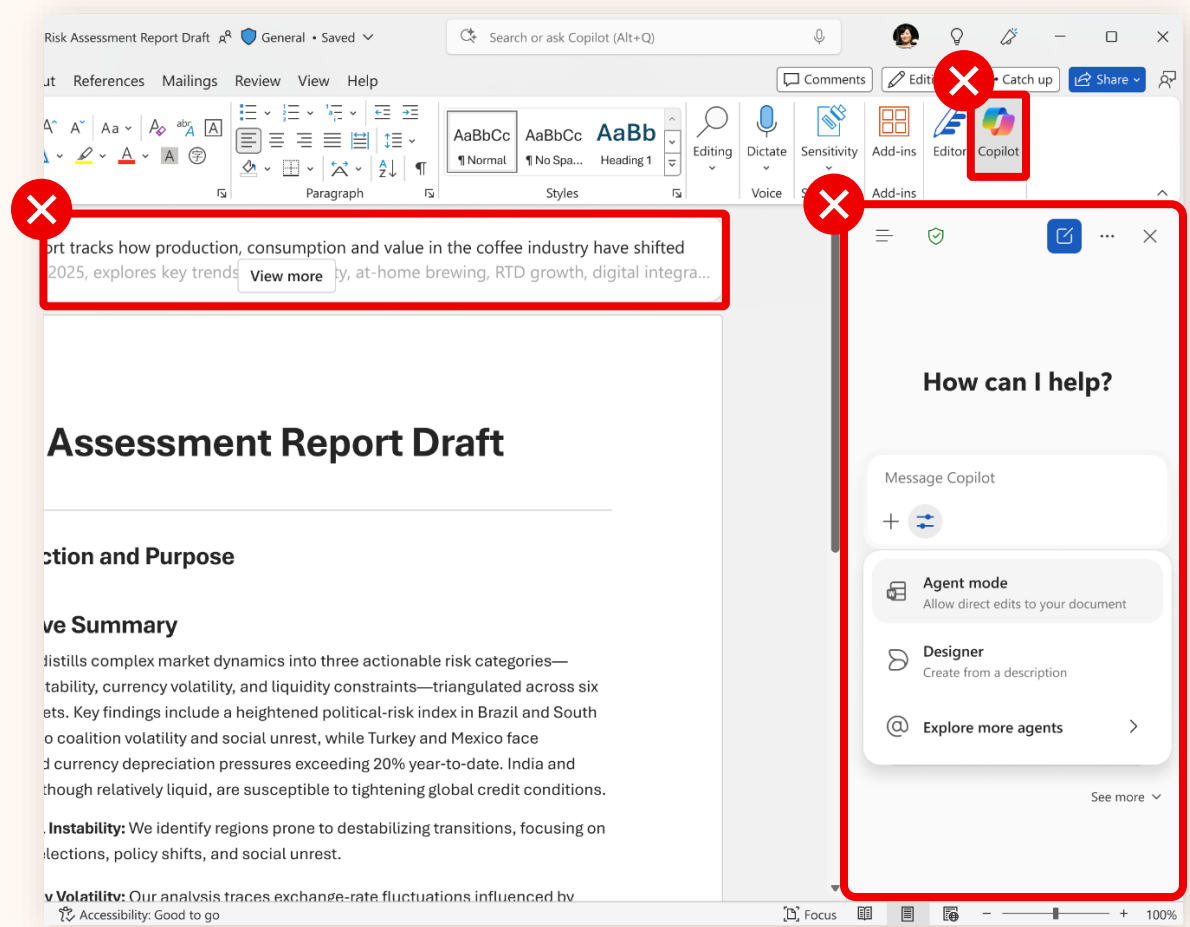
Risk Assessment Report Draft General • Saved

Search or ask Copilot (Alt+Q)

ut References Mailings Review View Help

Comments Editi Catch up Share

AaBbCc ¶Normal AaBbCc ¶No Spa... AaBb Heading 1

Paragraph Styles

Editing Dictate Sensitivity Add-ins Editor Copilot

Voice Add-ins

ort tracks how production, consumption and value in the coffee industry have shifted 2025, explores key trends View more y, at-home brewing, RTD growth, digital integra...

Assessment Report Draft

ction and Purpose

ve Summary

distills complex market dynamics into three actionable risk categories—tability, currency volatility, and liquidity constraints—triangulated across six ets. Key findings include a heightened political-risk index in Brazil and South o coalition volatility and social unrest, while Turkey and Mexico face d currency depreciation pressures exceeding 20% year-to-date. India and hough relatively liquid, are susceptible to tightening global credit conditions.

Instability: We identify regions prone to destabilizing transitions, focusing on lections, policy shifts, and social unrest.

y Volatility: Our analysis traces exchange-rate fluctuations influenced by

How can I help?

Message Copilot

Agent mode
Allow direct edits to your document

Designer
Create from a description

Explore more agents

See more

Accessibility: Good to go Focus 100%